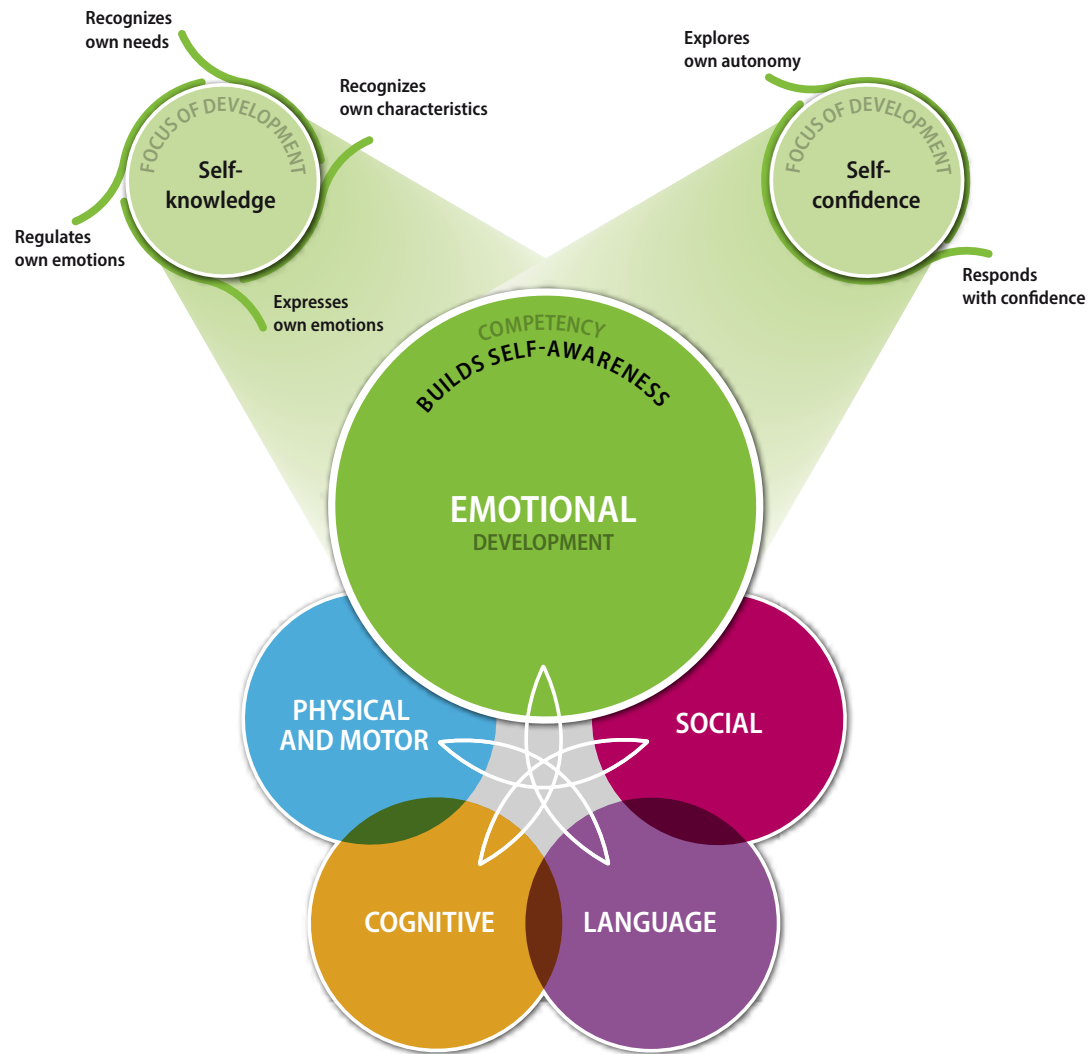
Recognizes own needs

Recognizes own characteristics

FOCUS OF DEVELOPMENT
Self-knowledge

Regulates own emotions

Expresses own emotions

Explores own autonomy

FOCUS OF DEVELOPMENT
Self-confidence

Responds with confidence

COMPETENCY
BUILDS SELF-AWARENESS

EMOTIONAL
DEVELOPMENT

PHYSICAL AND MOTOR

SOCIAL

COGNITIVE

LANGUAGE